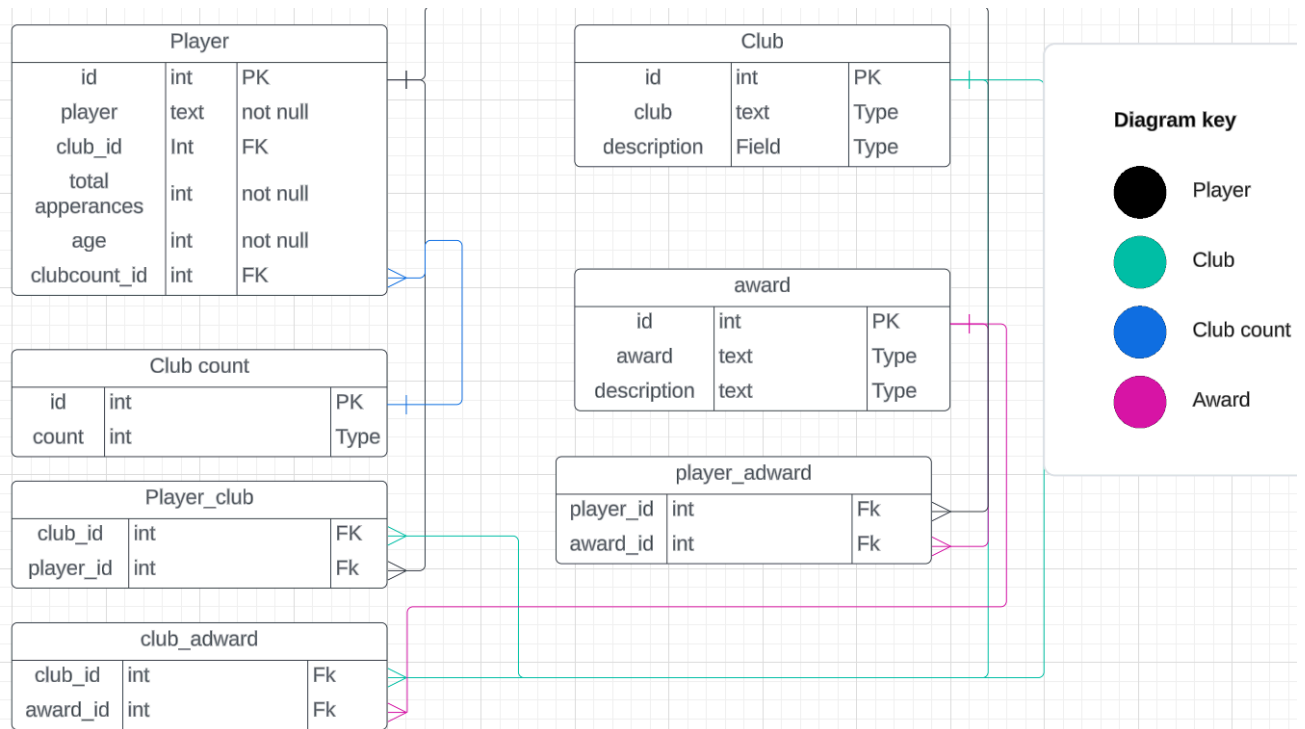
| Player | | |
|---|---|---|
| id | int | PK |
| player | text | not null |
| club_id | Int | FK |
| total apperances | int | not null |
| age | int | not null |
| clubcount_id | int | FK |

| Club count | | |
|---|---|---|
| id | int | PK |
| count | int | Type |

| Player_club | | |
|---|---|---|
| club_id | int | FK |
| player_id | int | Fk |

| club_adward | | |
|---|---|---|
| club_id | int | Fk |
| award_id | int | Fk |

| Club | | |
|---|---|---|
| id | int | PK |
| club | text | Type |
| description | Field | Type |

| award | | |
|---|---|---|
| id | int | PK |
| award | text | Type |
| description | text | Type |

| player_adward | | |
|---|---|---|
| player_id | int | Fk |
| award_id | int | Fk |

Diagram key

Player

Club

Club count

Award